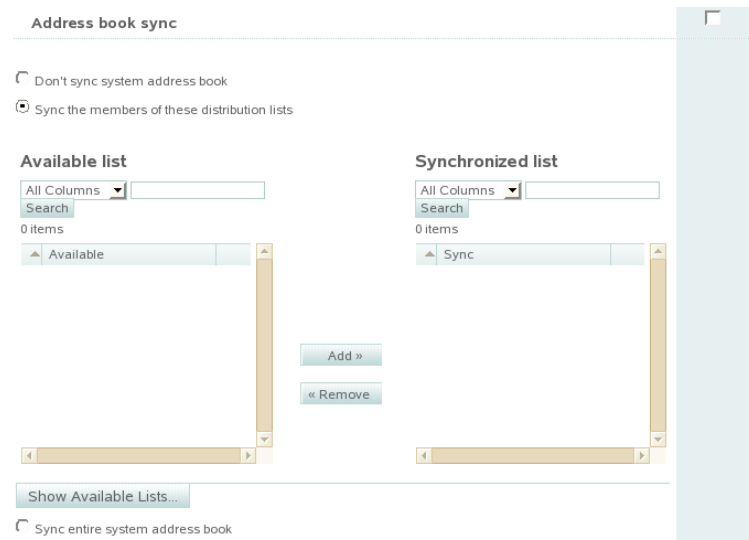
Address book sync

Don't sync system address book

Sync the members of these distribution lists

Available list

All Columns

Search

0 items

Available

Synchronized list

All Columns

Search

0 items

Sync

Add »

« Remove

Show Available Lists...

Sync entire system address book